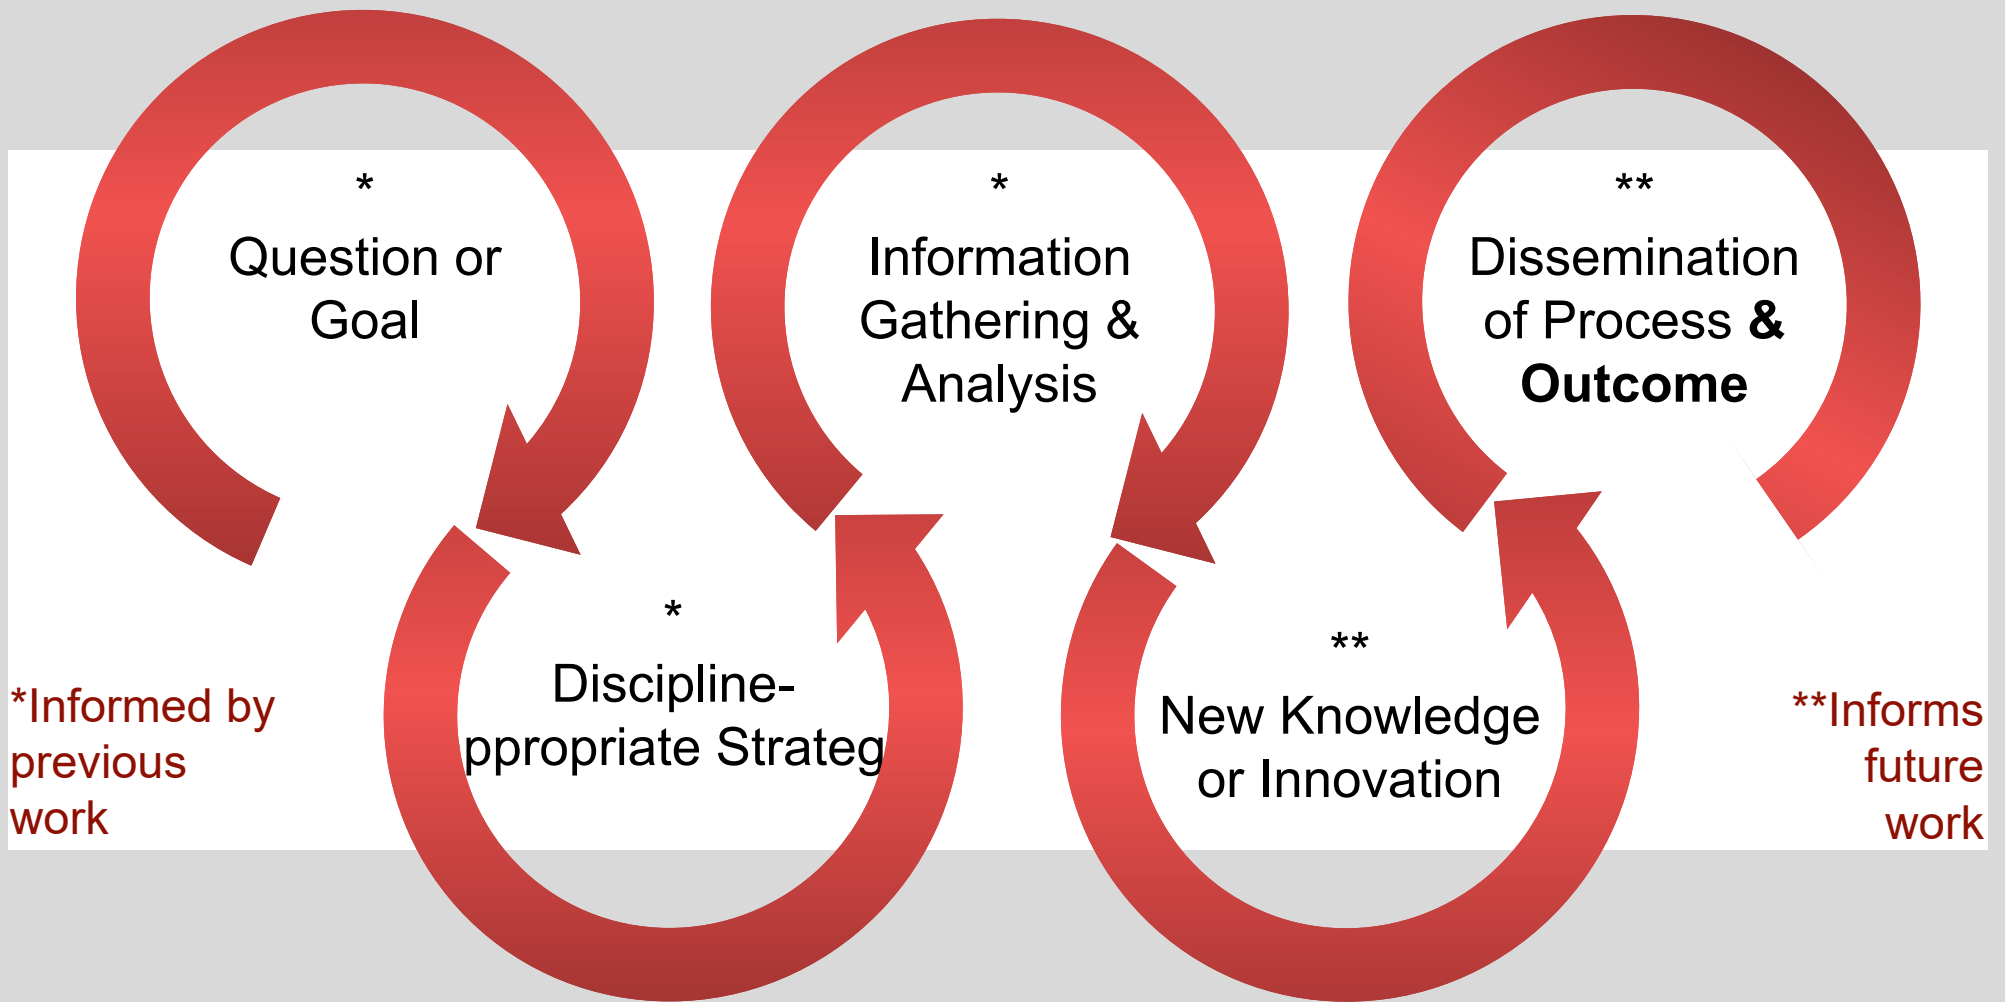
*
Question or Goal

*
Discipline-
ppropriate Strateg

*
Information Gathering & Analysis

**
New Knowledge or Innovation

**
Dissemination of Process **& Outcome**

*Informed by previous work

**Informs future work